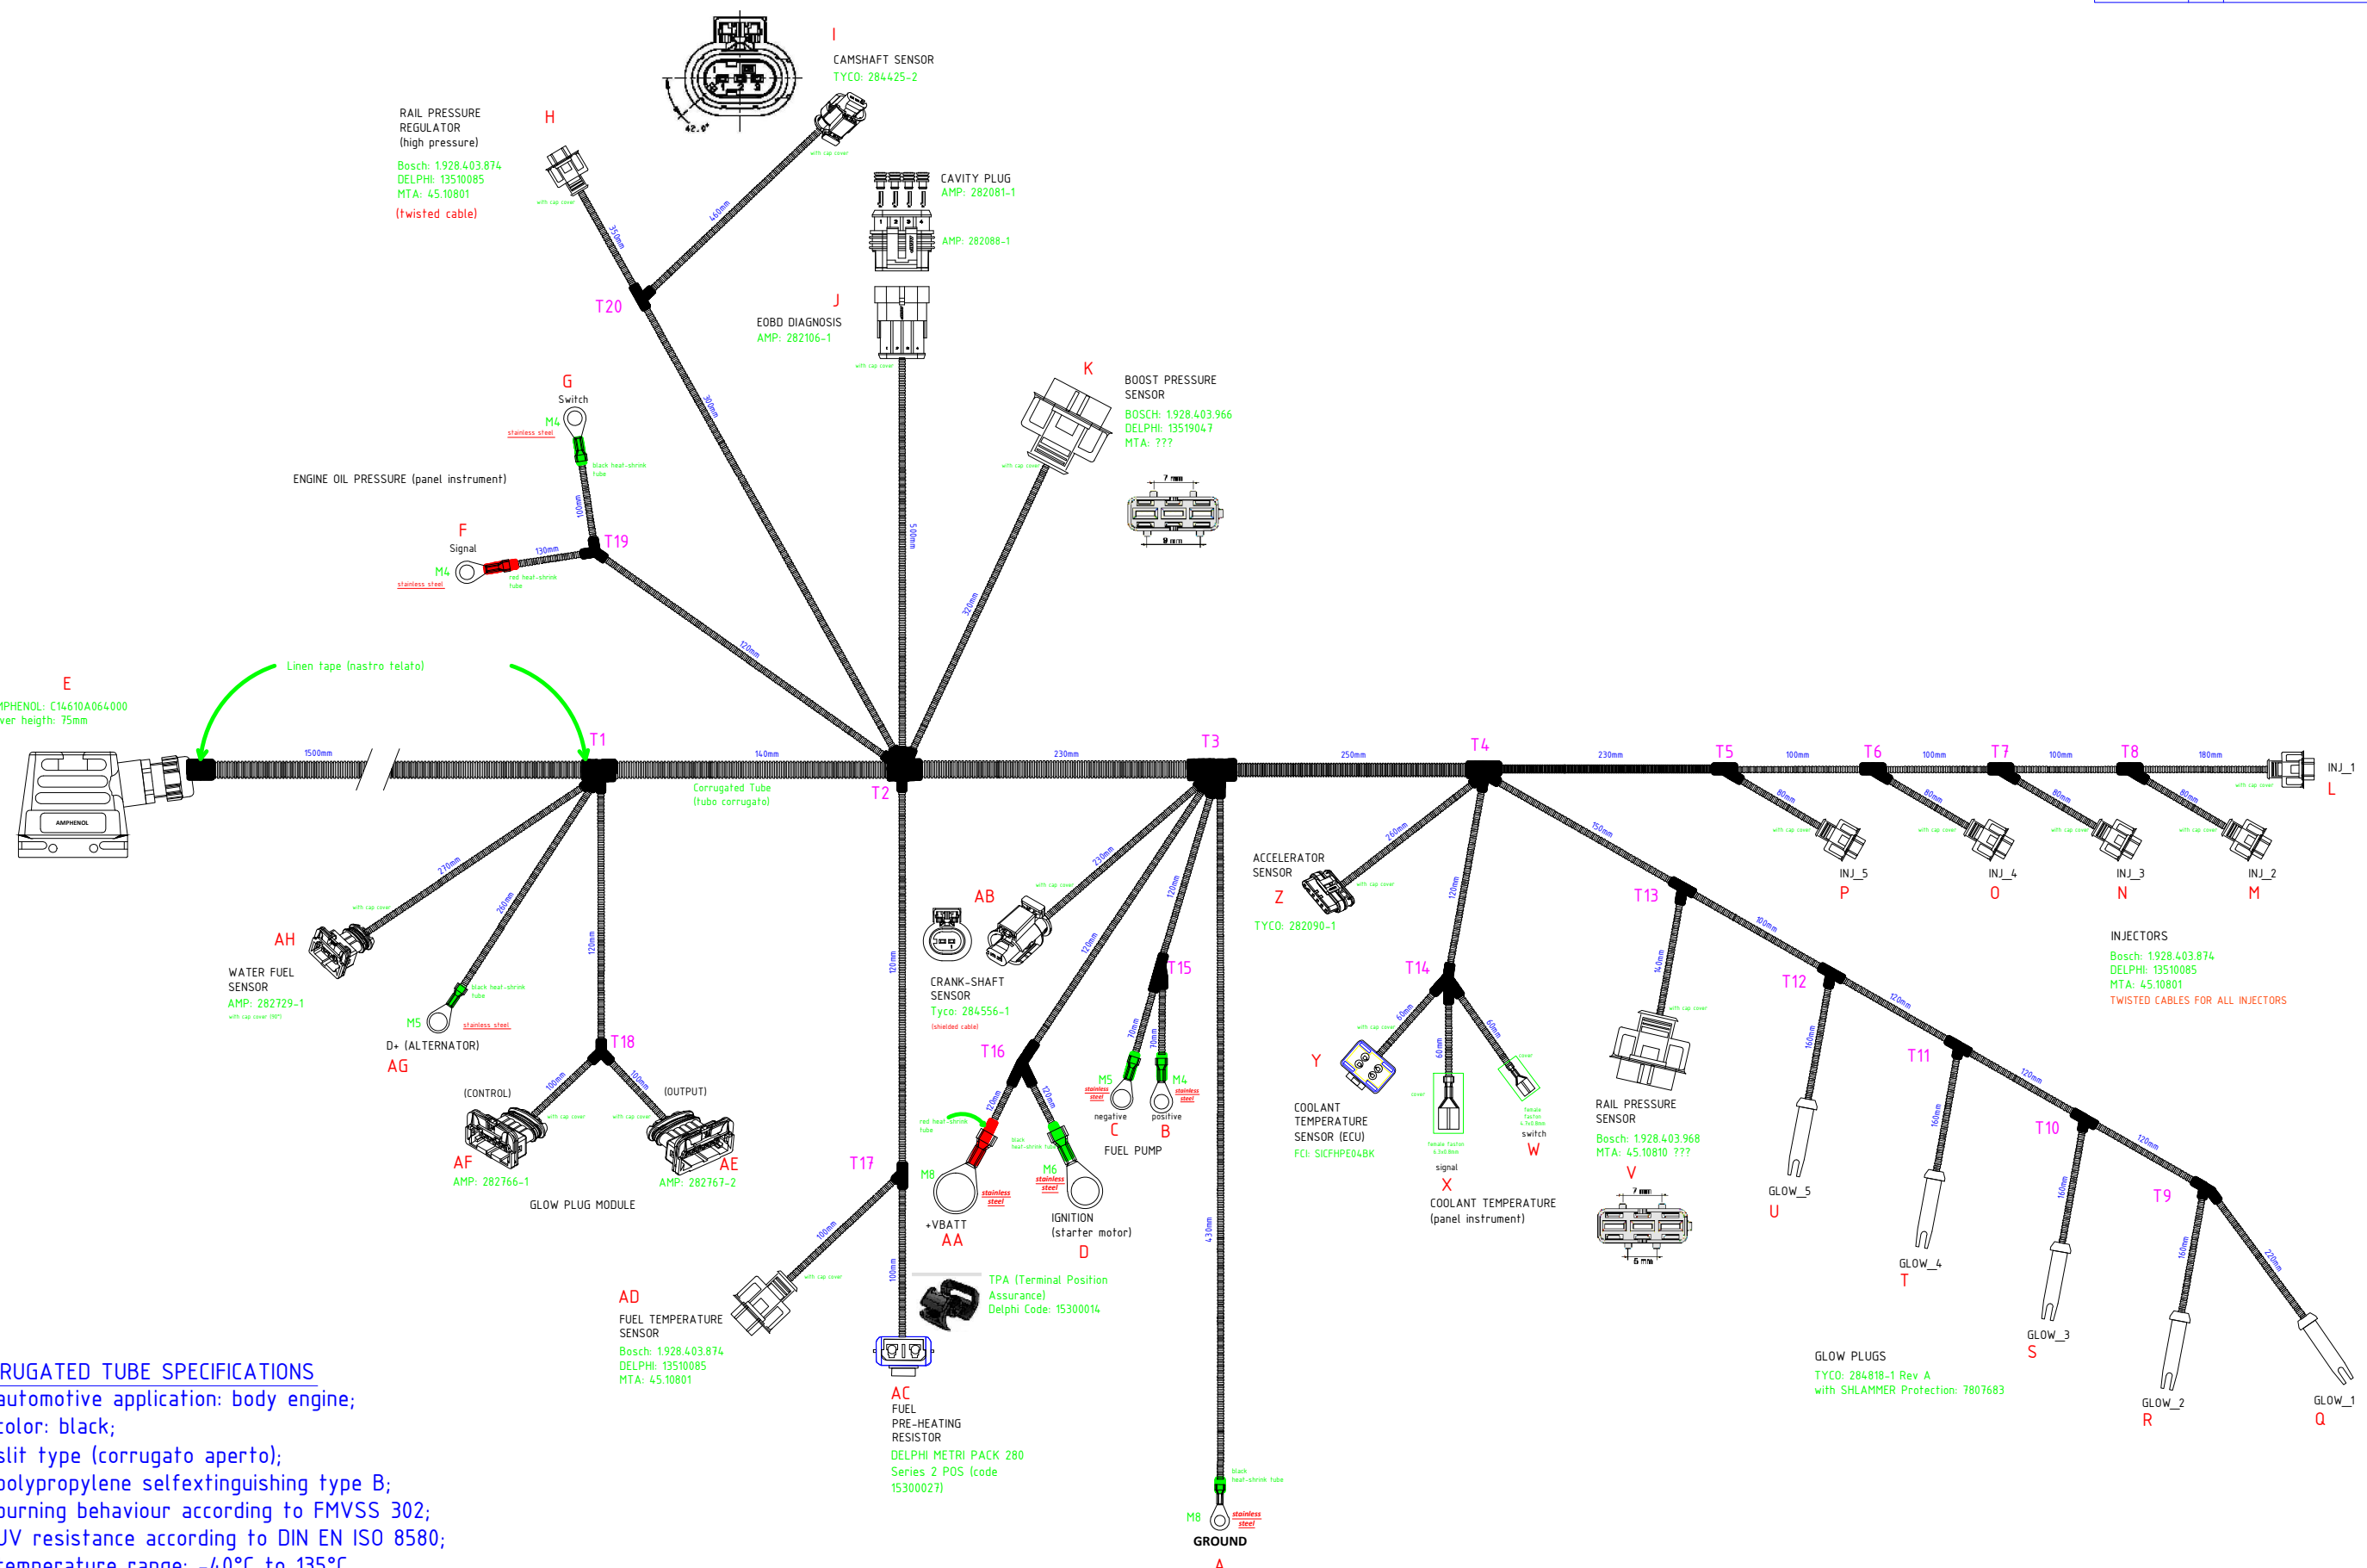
I
CAMSHAFT SENSOR
TYCO: 284425-2

42.0°

RAIL PRESSURE
REGULATOR
(high pressure)
H
Bosch: 1.928.403.874
DELPHI: 13510085
MTA: 45.10801
(twisted cable)

with cap cover
with cap cover
350mm
460mm

CAVITY PLUG
AMP: 282081-1
AMP: 282088-1

T20

J
EOBD DIAGNOSIS
AMP: 282106-1
with cap cover

K
BOOST PRESSURE
SENSOR
BOSCH: 1.928.403.966
DELPHI: 13519047
MTA: ???
with cap cover
7 mm
9 mm

G
Switch
M4
stainless steel
black heat-shrink tube
ENGINE OIL PRESSURE (panel instrument)
100mm
300mm
500mm
F
Signal
M4
stainless steel
130mm
red heat-shrink tube
T19
320mm
120mm

E
MPHENOL: C14610A064000
ver heigth: 75mm
Linen tape (nastro telato)
AMPHENOL
1500mm
T1
140mm
Corrugated Tube
(tubo corrugato)
T2
230mm
T3
250mm
T4
230mm
T5
100mm
T6
100mm
T7
100mm
T8
180mm
INJ_1
L
with cap cover
80mm
80mm
80mm
80mm
with cap cover
with cap cover
with cap cover
with cap cover
INJ_5
P
INJ_4
O
INJ_3
N
INJ_2
M

270mm
260mm
120mm
with cap cover
AH
WATER FUEL
SENSOR
AMP: 282729-1
with cap cover (90°)
black heat-shrink tube
M5
stainless steel
D+ (ALTERNATOR)
AG
T18
(CONTROL)
(OUTPUT)
100mm
100mm
with cap cover
with cap cover
AF
AMP: 282766-1
AE
AMP: 282767-2
GLOW PLUG MODULE

120mm
230mm
with cap cover
AB
CRANK-SHAFT
SENSOR
Tyco: 284556-1
(shielded cable)
120mm
120mm
T16
T15
70mm
70mm
M5
stainless steel
negative
C
M4
stainless steel
positive
B
FUEL PUMP
red heat-shrink tube
120mm
120mm
black heat-shrink tube
M8
stainless steel
+VBATT
AA
M6
stainless steel
IGNITION
(starter motor)
D
T17

ACCELERATOR
SENSOR
Z
TYCO: 282090-1
260mm
with cap cover
120mm
150mm
T13
T14
60mm
60mm
60mm
with cap cover
Y
COOLANT
TEMPERATURE
SENSOR (ECU)
FCI: SICFHPE04BK
cover
female faston 6.3x0.8mm
signal
X
COOLANT TEMPERATURE
(panel instrument)
cover
female faston 6.3x0.8mm
switch
W
140mm
with cap cover
RAIL PRESSURE
SENSOR
Bosch: 1.928.403.968
MTA: 45.10810 ???
V
7 mm
6 mm
100mm
T12
160mm
GLOW_5
U
120mm
T11
160mm
GLOW_4
T
120mm
T10
160mm
GLOW_3
S
120mm
T9
160mm
GLOW_2
R
220mm
GLOW_1
Q

INJECTORS
Bosch: 1.928.403.874
DELPHI: 13510085
MTA: 45.10801
TWISTED CABLES FOR ALL INJECTORS

GLOW PLUGS
TYCO: 284818-1 Rev A
with SHLAMMER Protection: 7807683

100mm
with cap cover
AD
FUEL TEMPERATURE
SENSOR
Bosch: 1.928.403.874
DELPHI: 13510085
MTA: 45.10801
120mm
100mm
TPA (Terminal Position
Assurance)
Delphi Code: 15300014
AC
FUEL
PRE-HEATING
RESISTOR
DELPHI METRI PACK 280
Series 2 POS (code
15300027)
430mm
black heat-shrink tube
M8
stainless steel
GROUND
A

RUGATED TUBE SPECIFICATIONS
automotive application: body engine;
color: black;
slit type (corrugato aperto);
polypropylene selfextinguishing type B;
burning behaviour according to FMVSS 302;
UV resistance according to DIN EN ISO 8580;
temperature range: -40°C to 135°C